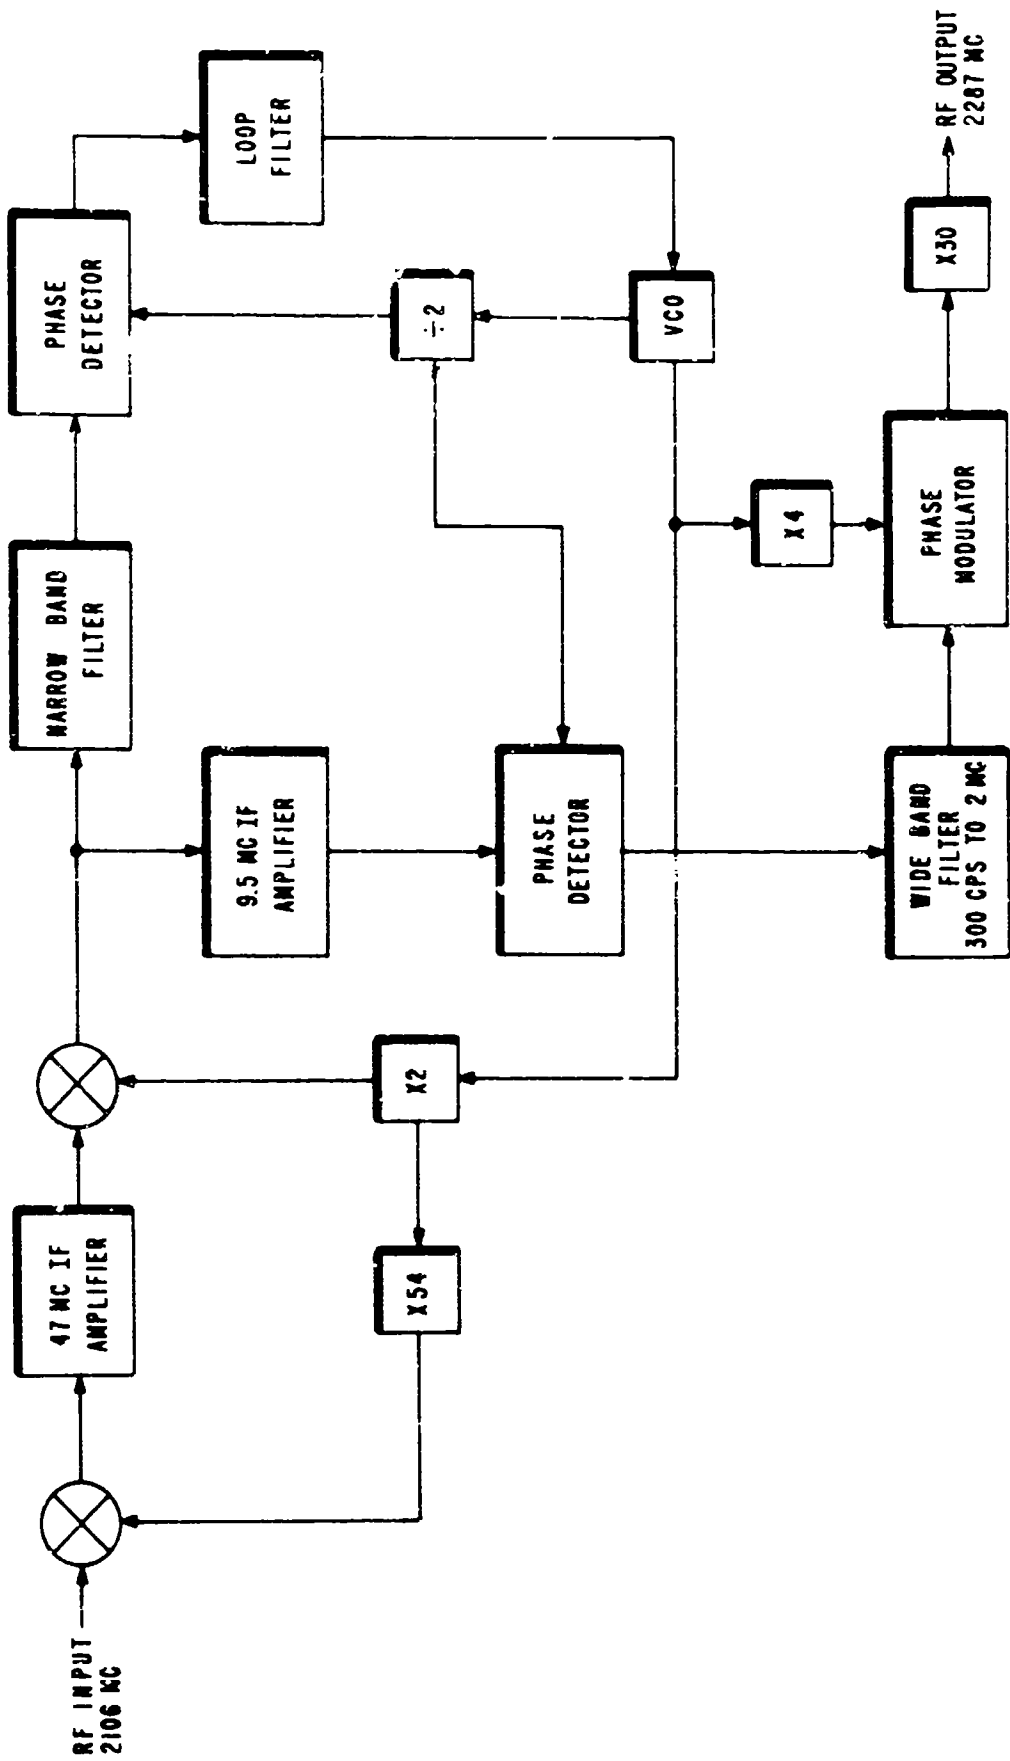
RF INPUT 2106 MC

47 MC IF AMPLIFIER

X54

X2

NARROW BAND FILTER

9.5 MC IF AMPLIFIER

PHASE DETECTOR

PHASE DETECTOR

LOOP FILTER

÷2

VCO

X4

WIDE BAND FILTER 300 CPS TO 2 MC

PHASE MODULATOR

X30

RF OUTPUT 2287 MC